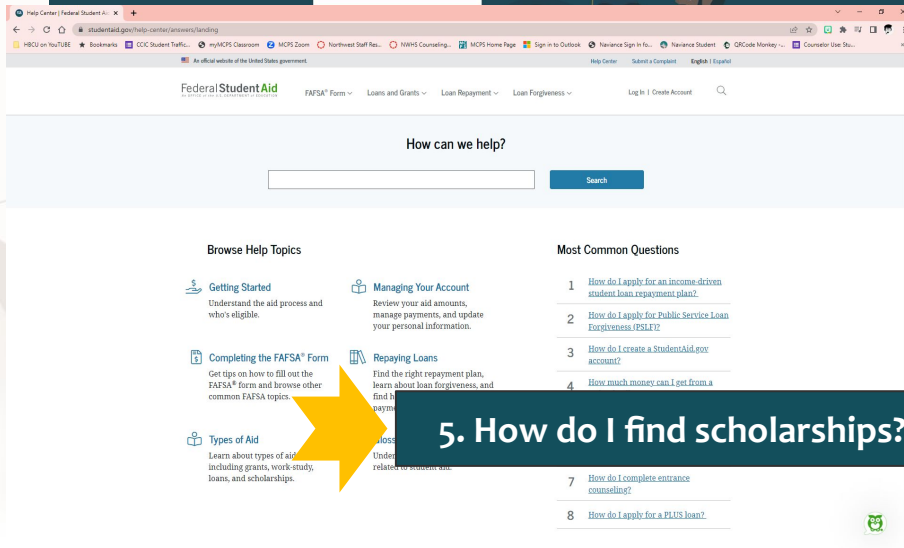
Help Center | Federal Student Aid ×

studentaid.gov/help-center/answers/landing

HBCU on YouTUBE Bookmarks CCIC Student Traffic... myMCPS Classroom MCPS Zoom Northwest Staff Res... NWHS Counseling... MCPS Home Page Sign in to Outlook Naviance Sign In fo... Naviance Student QRCode Monkey -... Counselor Use: Stu...

An official website of the United States government. Help Center Submit a Complaint English | Español

Federal Student Aid

FAFSA® Form Loans and Grants Loan Repayment Loan Forgiveness Log In | Create Account

How can we help?

Search

Browse Help Topics

Getting Started
Understand the aid process and who's eligible.

Managing Your Account
Review your aid amounts, manage payments, and update your personal information.

Completing the FAFSA® Form
Get tips on how to fill out the FAFSA® form and browse other common FAFSA topics.

Repaying Loans
Find the right repayment plan, learn about loan forgiveness, and find h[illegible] payme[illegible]

Types of Aid
Learn about types of aid including grants, work-study, loans, and scholarships.

Gloss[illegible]
Under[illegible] related to student aid.

Most Common Questions

1 How do I apply for an income-driven student loan repayment plan?

2 How do I apply for Public Service Loan Forgiveness (PSLF)?

3 How do I create a StudentAid.gov account?

4 How much money can I get from a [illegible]

7 How do I complete entrance counseling?

8 How do I apply for a PLUS loan?

5. How do I find scholarships?